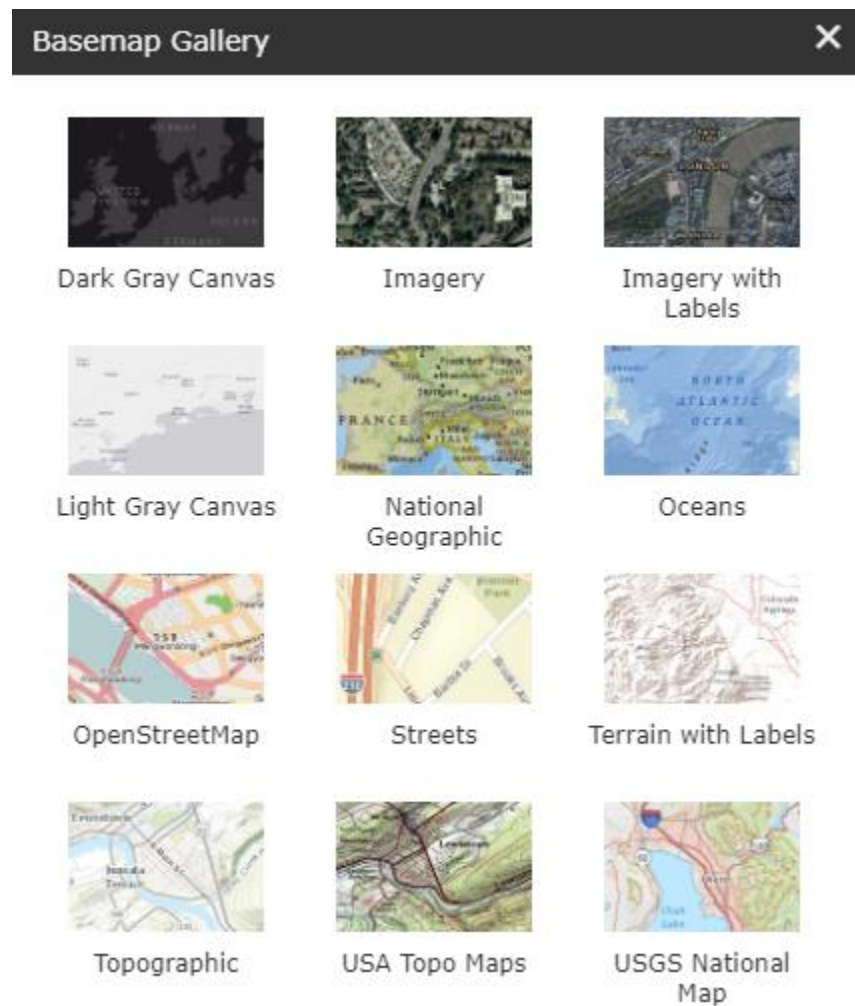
Basemap Gallery ✕

Dark Gray Canvas

Imagery

Imagery with Labels

Light Gray Canvas

National Geographic

Oceans

OpenStreetMap

Streets

Terrain with Labels

Topographic

USA Topo Maps

USGS National Map